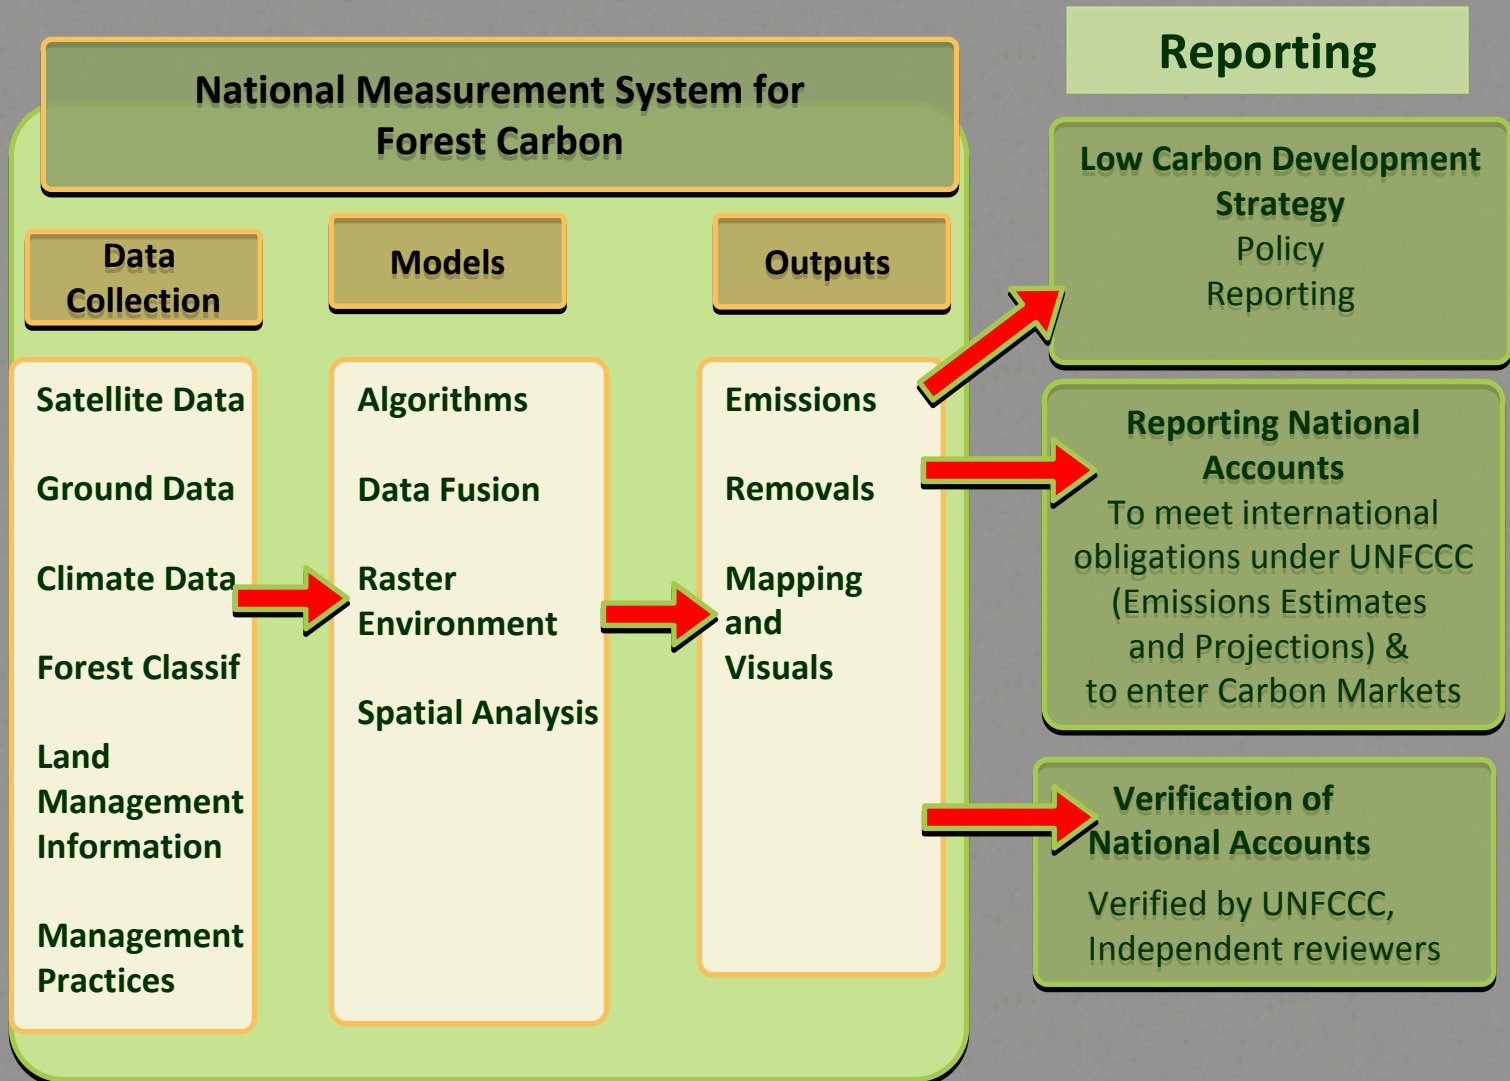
National Measurement System for Forest Carbon

Data Collection

Models

Outputs

Satellite Data

Ground Data

Climate Data

Forest Classif

Land Management Information

Management Practices

Algorithms

Data Fusion

Raster Environment

Spatial Analysis

Emissions

Removals

Mapping and Visuals

Reporting

Low Carbon Development Strategy
Policy
Reporting

Reporting National Accounts
To meet international obligations under UNFCCC (Emissions Estimates and Projections) & to enter Carbon Markets

Verification of National Accounts
Verified by UNFCCC, Independent reviewers